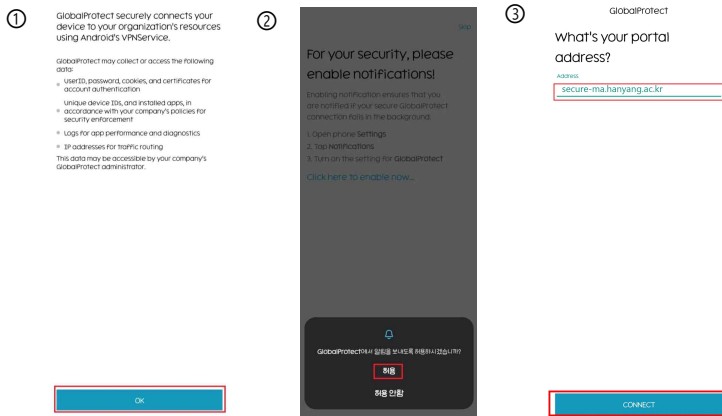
①

GlobalProtect securely connects your device to your organization's resources using Android's VPNService.

GlobalProtect may collect or access the following data:

UserID, password, cookies, and certificates for account authentication

Unique device IDs, and installed apps, in accordance with your company's policies for security enforcement

Logs for app performance and diagnostics

IP addresses for traffic routing

This data may be accessible by your company's GlobalProtect administrator.

OK

②

Skip

For your security, please enable notifications!

Enabling notification ensures that you are notified if your secure GlobalProtect connection fails in the background.

1. Open phone Settings
2. Tap Notifications
3. Turn on the setting for GlobalProtect

Click here to enable now...

GlobalProtect에서 알림을 보내도록 허용하시겠습니까?

허용

허용 안함

③

GlobalProtect

What's your portal address?

Address

secure-ma.hanyang.ac.kr

CONNECT